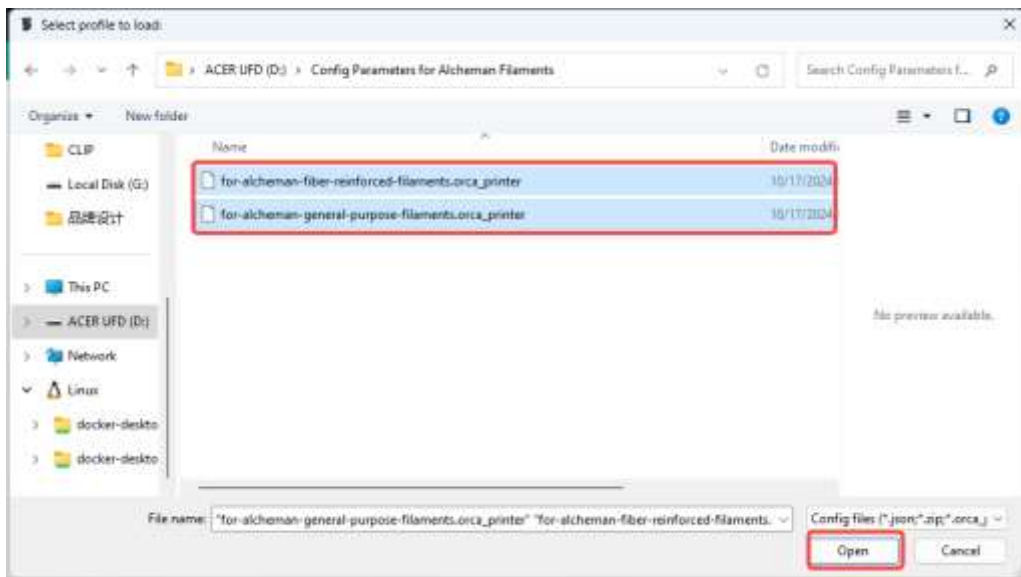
Select profile to load:

ACER UFD (D:) › Config Parameters for Alcheman Filaments

Search Config Parameters f...

Organize ▾ New folder

CLIP
Local Disk (G:)
品牌设计
This PC
ACER UFD (D:)
Network
Linux
docker-deskto
docker-deskto

| Name | Date modifi |
|---|---|
| for-alcheman-fiber-reinforced-filaments.orca_printer | 10/17/2024 |
| for-alcheman-general-purpose-filaments.orca_printer | 10/17/2024 |

No preview available.

File name: "for-alcheman-general-purpose-filaments.orca_printer" "for-alcheman-fiber-reinforced-filaments.

Config files (*.json;*.zip;*.orca_

Open
Cancel